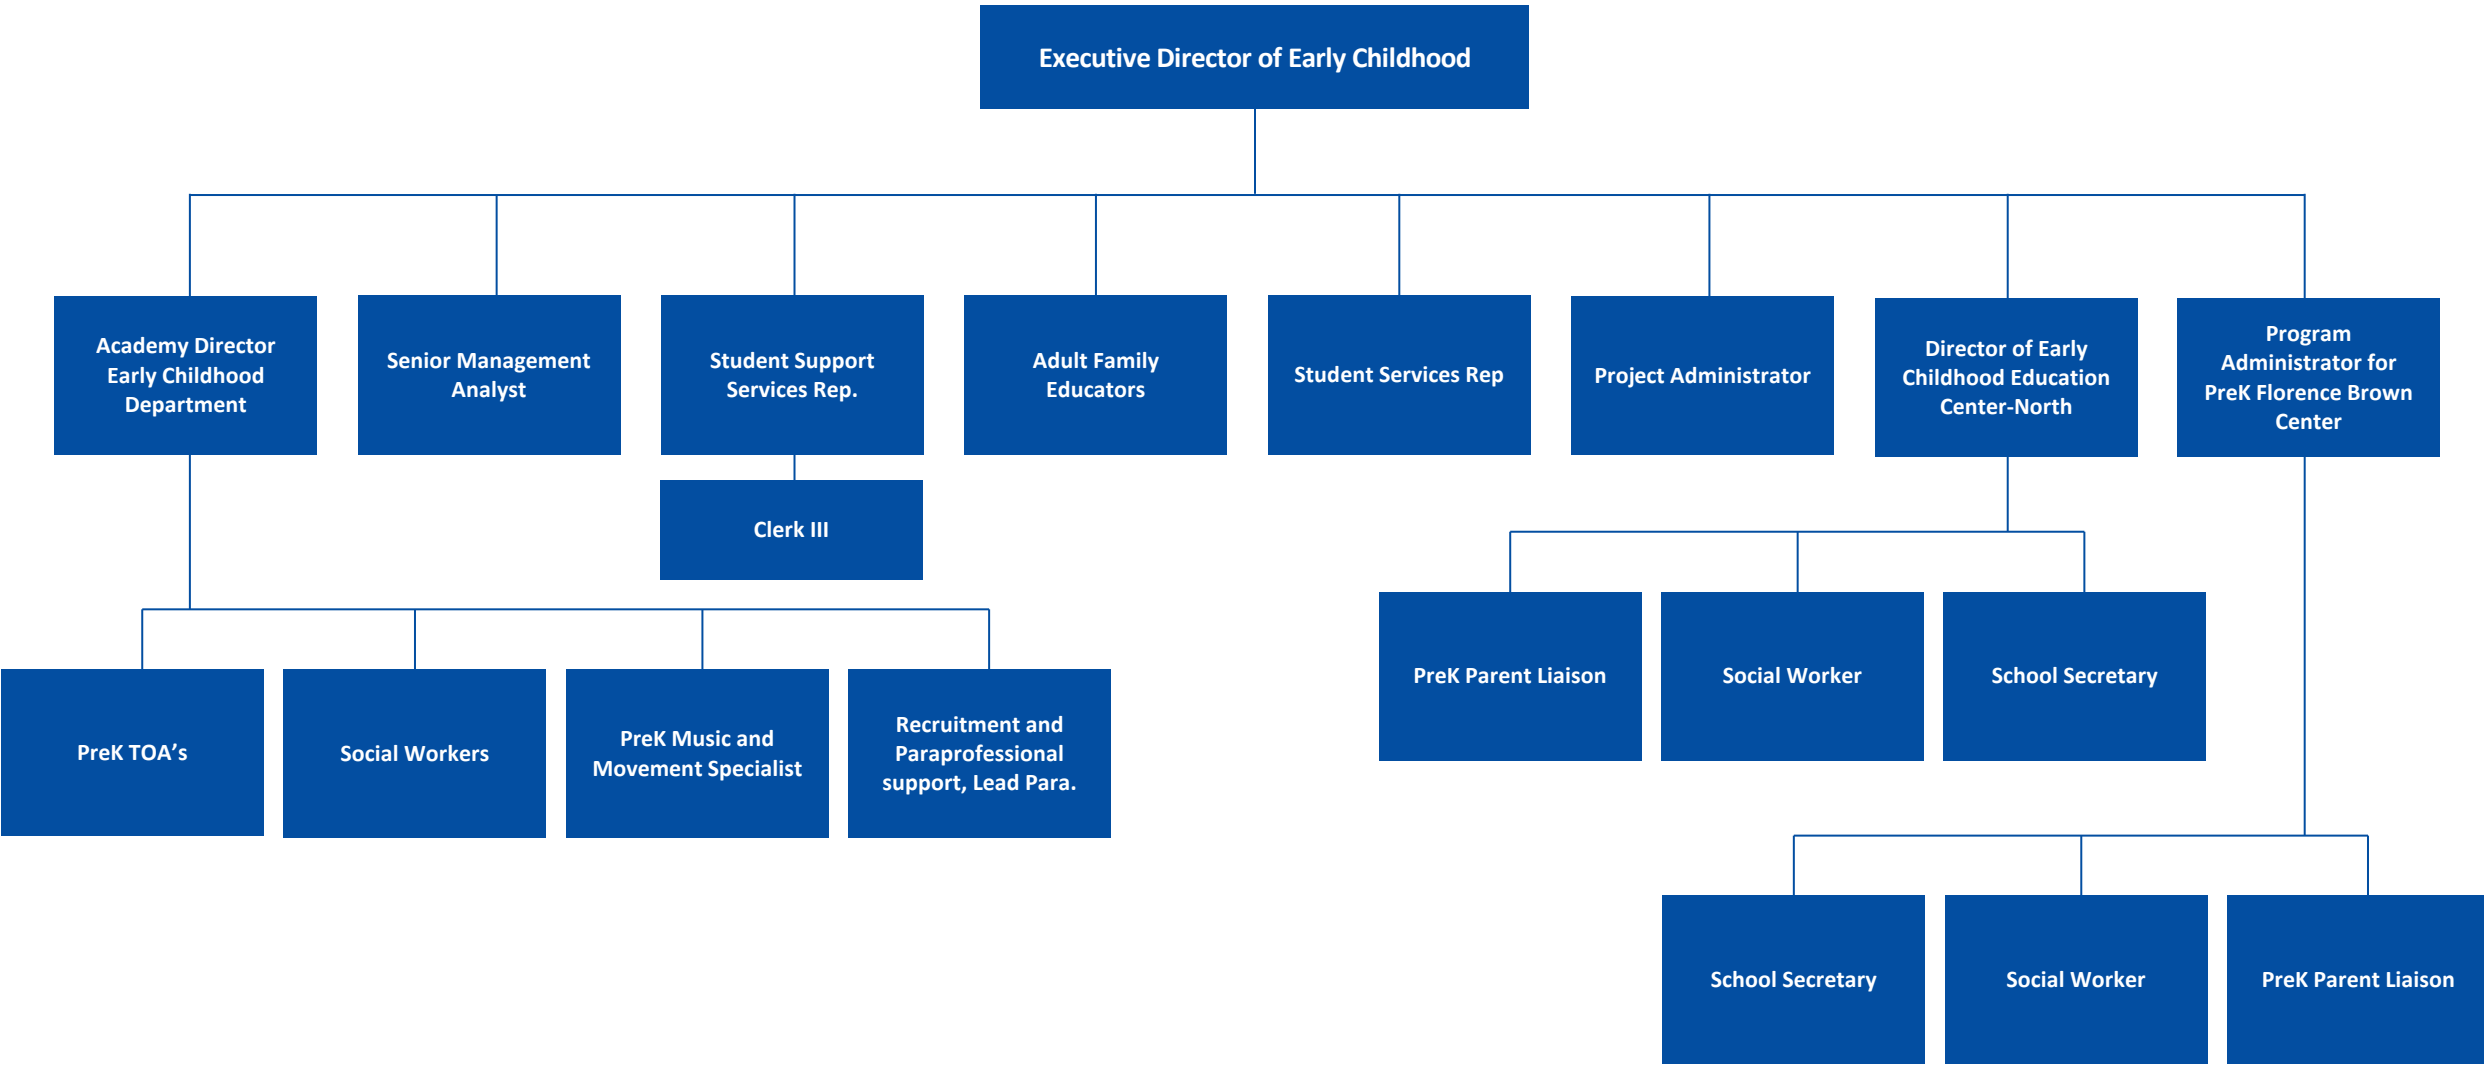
Executive Director of Early Childhood

Academy Director Early Childhood Department

Senior Management Analyst

Student Support Services Rep.

Adult Family Educators

Student Services Rep

Project Administrator

Director of Early Childhood Education Center-North

Program Administrator for PreK Florence Brown Center

Clerk III

PreK Parent Liaison

Social Worker

School Secretary

PreK TOA’s

Social Workers

PreK Music and Movement Specialist

Recruitment and Paraprofessional support, Lead Para.

School Secretary

Social Worker

PreK Parent Liaison